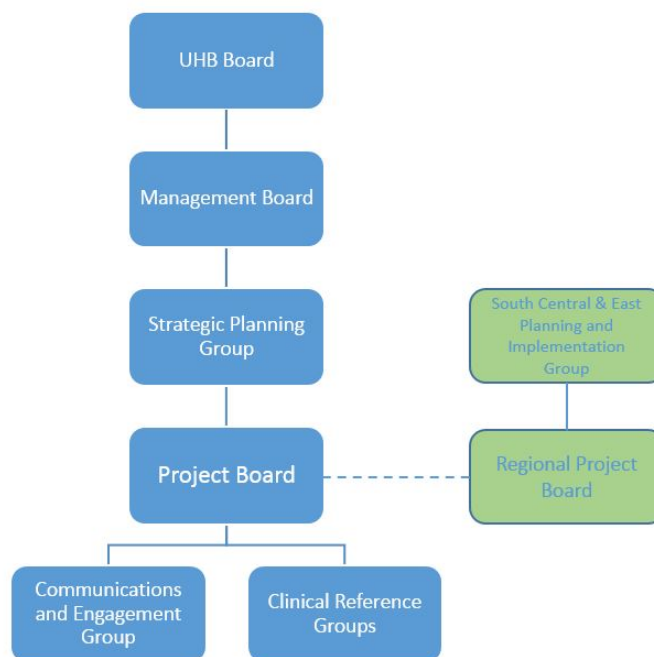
UHB Board

Management Board

Strategic Planning Group

South Central & East Planning and Implementation Group

Project Board

Regional Project Board

Communications and Engagement Group

Clinical Reference Groups